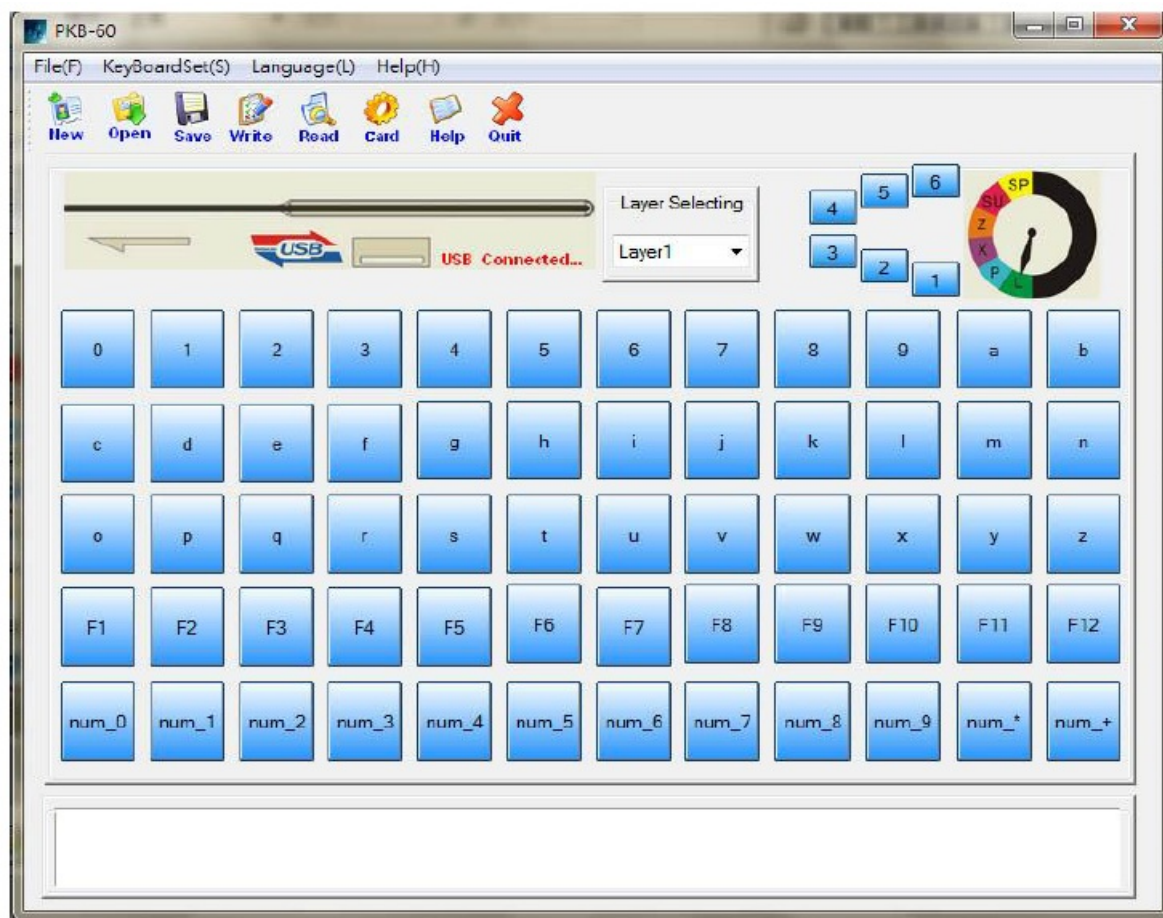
PKB-60

File(F) KeyBoardSet(S) Language(L) Help(H)

New Open Save Write Read Card Help Quit

USB USB Connected...

Layer Selecting

Layer1

4 5 6
3 2 1

SP SU Z X P L

| 0 | 1 | 2 | 3 | 4 | 5 | 6 | 7 | 8 | 9 | a | b |
|---|---|---|---|---|---|---|---|---|---|---|---|
| c | d | e | f | g | h | i | j | k | l | m | n |
| o | p | q | r | s | t | u | v | w | x | y | z |
| F1 | F2 | F3 | F4 | F5 | F6 | F7 | F8 | F9 | F10 | F11 | F12 |
| num_0 | num_1 | num_2 | num_3 | num_4 | num_5 | num_6 | num_7 | num_8 | num_9 | num_* | num_+ |